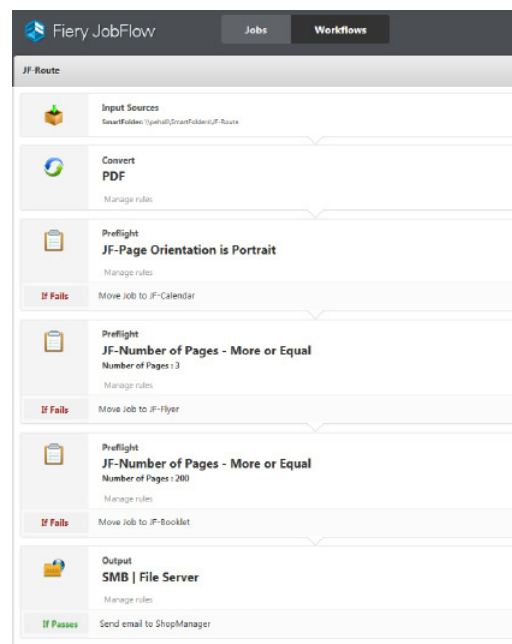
Fiery JobFlow
Jobs
Workflows

JF-Route

Input Sources
SmartFolder: \\pehall\SmartFolders\JF-Route

Convert
PDF
Manage rules

Preflight
JF-Page Orientation is Portrait
Manage rules
If Fails
Move Job to JF-Calendar

Preflight
JF-Number of Pages - More or Equal
Number of Pages : 3
Manage rules
If Fails
Move Job to JF-Flyer

Preflight
JF-Number of Pages - More or Equal
Number of Pages : 200
Manage rules
If Fails
Move Job to JF-Booklet

Output
SMB | File Server
Manage rules
If Passes
Send email to ShopManager